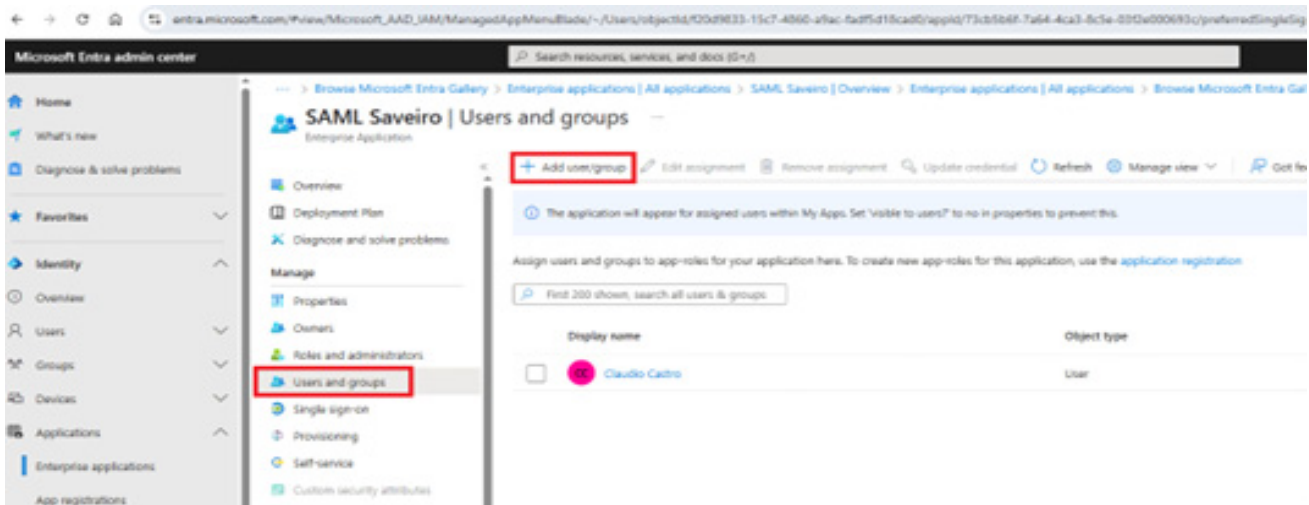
entra.microsoft.com/#view/Microsoft_AAD_IAM/ManagedAppMenuBlade/~/Users/objectId/f20d9833-15c7-4060-a9ac-fadf5d18cad0/appId/73cb5b6f-7a64-4ca3-8c5e-03f2e000693c/preferredSingleSig

Microsoft Entra admin center

Search resources, services, and docs (G+/)

Home
What's new
Diagnose & solve problems
Favorites
Identity
Overview
Users
Groups
Devices
Applications
Enterprise applications
App registrations

... > Browse Microsoft Entra Gallery > Enterprise applications | All applications > SAML Saveiro | Overview > Enterprise applications | All applications > Browse Microsoft Entra Gal

SAML Saveiro | Users and groups ...
Enterprise Application

Overview
Deployment Plan
Diagnose and solve problems
Manage
Properties
Owners
Roles and administrators
Users and groups
Single sign-on
Provisioning
Self-service
Custom security attributes

+ Add user/group
Edit assignment
Remove assignment
Update credential
Refresh
Manage view
Got fe

The application will appear for assigned users within My Apps. Set 'visible to users?' to no in properties to prevent this.

Assign users and groups to app-roles for your application here. To create new app-roles for this application, use the application registration

First 200 shown, search all users & groups

| Display name | Object type |
|---|---|
| CC Claudio Castro | User |